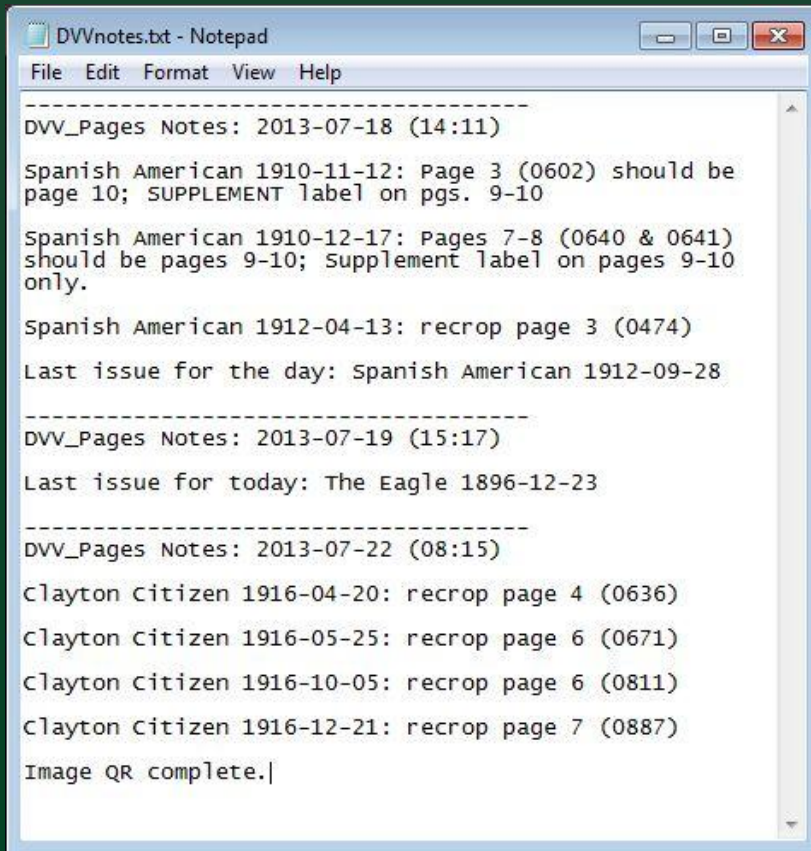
DVVnotes.txt - Notepad

File Edit Format View Help

-------------------------------------
DVV_Pages Notes: 2013-07-18 (14:11)

Spanish American 1910-11-12: Page 3 (0602) should be page 10; SUPPLEMENT label on pgs. 9-10

Spanish American 1910-12-17: Pages 7-8 (0640 & 0641) should be pages 9-10; Supplement label on pages 9-10 only.

Spanish American 1912-04-13: recrop page 3 (0474)

Last issue for the day: Spanish American 1912-09-28

-------------------------------------
DVV_Pages Notes: 2013-07-19 (15:17)

Last issue for today: The Eagle 1896-12-23

-------------------------------------
DVV_Pages Notes: 2013-07-22 (08:15)

Clayton Citizen 1916-04-20: recrop page 4 (0636)

Clayton Citizen 1916-05-25: recrop page 6 (0671)

Clayton Citizen 1916-10-05: recrop page 6 (0811)

Clayton Citizen 1916-12-21: recrop page 7 (0887)

Image QR complete.